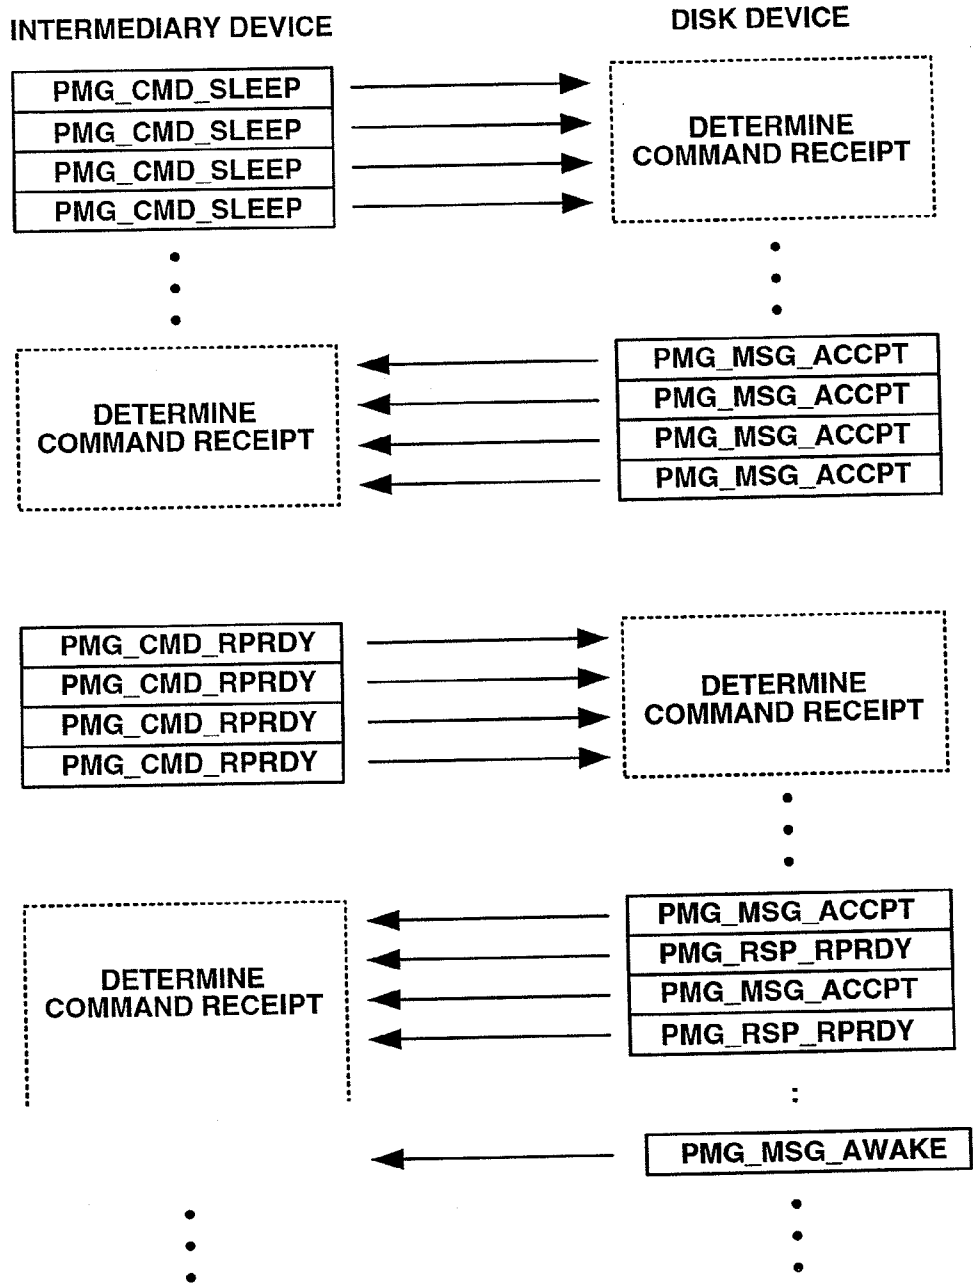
INTERMEDIARY DEVICE

DISK DEVICE

PMG_CMD_SLEEP
PMG_CMD_SLEEP
PMG_CMD_SLEEP
PMG_CMD_SLEEP

DETERMINE COMMAND RECEIPT

PMG_MSG_ACCPT
PMG_MSG_ACCPT
PMG_MSG_ACCPT
PMG_MSG_ACCPT

DETERMINE COMMAND RECEIPT

PMG_CMD_RPRDY
PMG_CMD_RPRDY
PMG_CMD_RPRDY
PMG_CMD_RPRDY

DETERMINE COMMAND RECEIPT

PMG_MSG_ACCPT
PMG_RSP_RPRDY
PMG_MSG_ACCPT
PMG_RSP_RPRDY

DETERMINE COMMAND RECEIPT

PMG_MSG_AWAKE